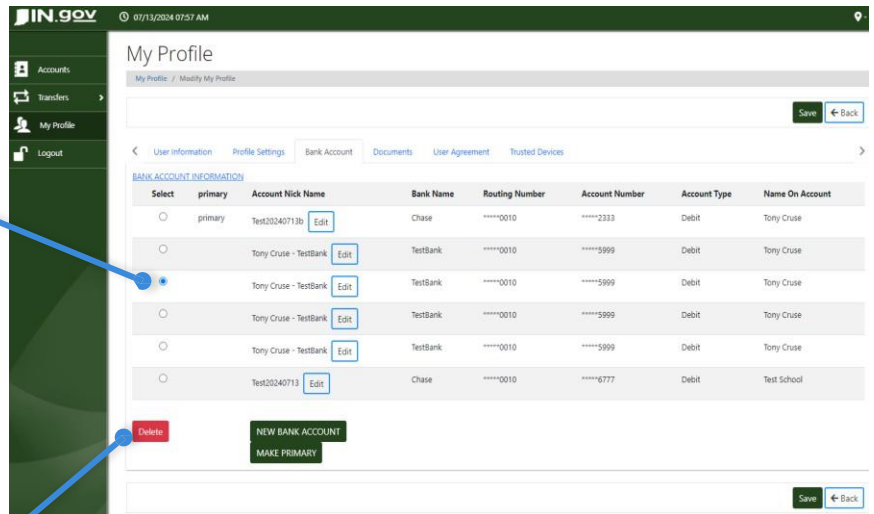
IN.gov
07/13/2024 07:57 AM

Accounts
Transfers
My Profile
Logout

My Profile
My Profile / Modify My Profile

Save ← Back

User Information Profile Settings Bank Account Documents User Agreement Trusted Devices

BANK ACCOUNT INFORMATION

| Select | primary | Account Nick Name | Bank Name | Routing Number | Account Number | Account Type | Name On Account |
|---|---|---|---|---|---|---|---|
| | primary | Test20240713b Edit | Chase | *****0010 | *****2333 | Debit | Tony Cruse |
| | | Tony Cruse - TestBank Edit | TestBank | *****0010 | *****5999 | Debit | Tony Cruse |
| | | Tony Cruse - TestBank Edit | TestBank | *****0010 | *****5999 | Debit | Tony Cruse |
| | | Tony Cruse - TestBank Edit | TestBank | *****0010 | *****5999 | Debit | Tony Cruse |
| | | Tony Cruse - TestBank Edit | TestBank | *****0010 | *****5999 | Debit | Tony Cruse |
| | | Test20240713 Edit | Chase | *****0010 | *****6777 | Debit | Test School |

Delete
NEW BANK ACCOUNT
MAKE PRIMARY

Save ← Back